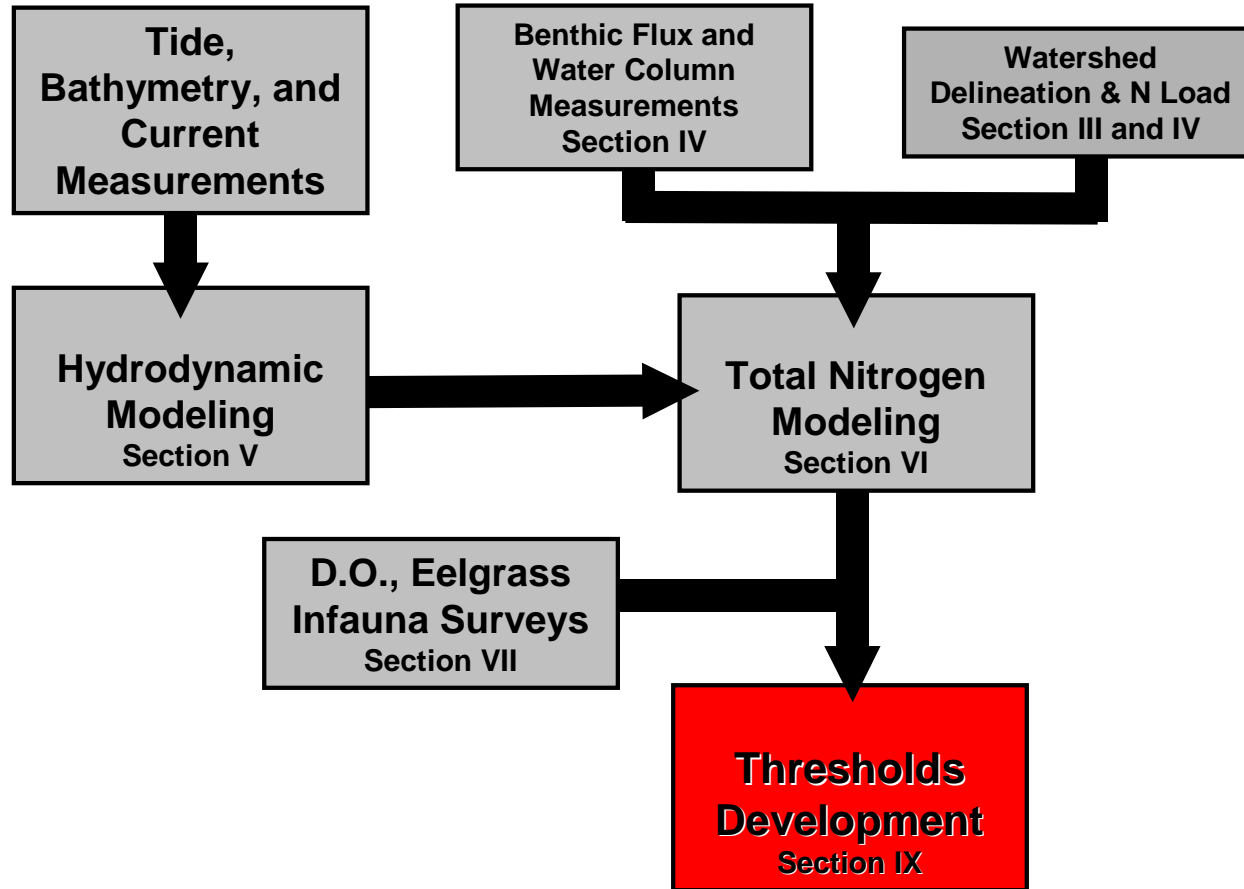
Tide, Bathymetry, and Current Measurements

Benthic Flux and Water Column Measurements
Section IV

Watershed Delineation & N Load
Section III and IV

Hydrodynamic Modeling
Section V

Total Nitrogen Modeling
Section VI

D.O., Eelgrass Infauna Surveys
Section VII

Thresholds Development
Section IX